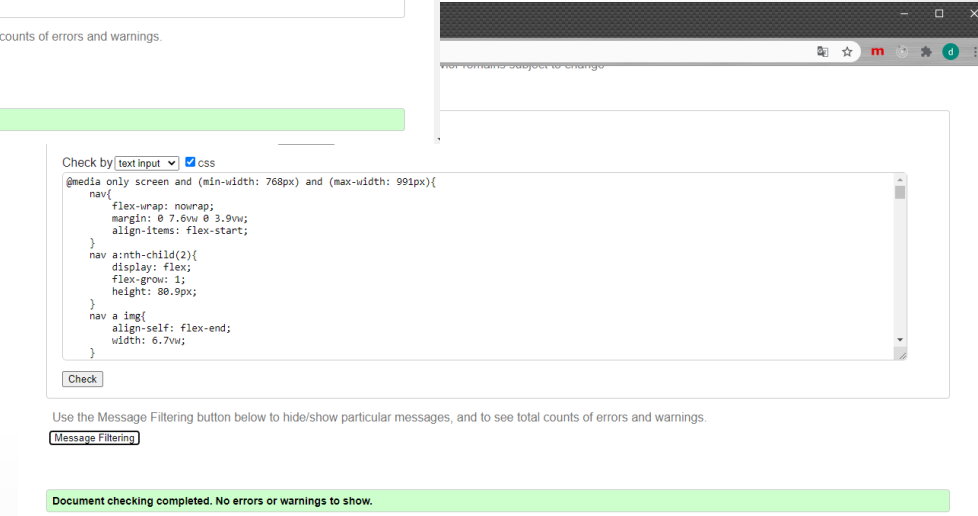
counts of errors and warnings.

wior remains subject to change

Check by text input ☑ css

@media only screen and (min-width: 768px) and (max-width: 991px){
nav{
flex-wrap: nowrap;
margin: 0 7.6vw 0 3.9vw;
align-items: flex-start;
}
nav a:nth-child(2){
display: flex;
flex-grow: 1;
height: 80.9px;
}
nav a img{
align-self: flex-end;
width: 6.7vw;
}

Check

Use the Message Filtering button below to hide/show particular messages, and to see total counts of errors and warnings.

Message Filtering

Document checking completed. No errors or warnings to show.